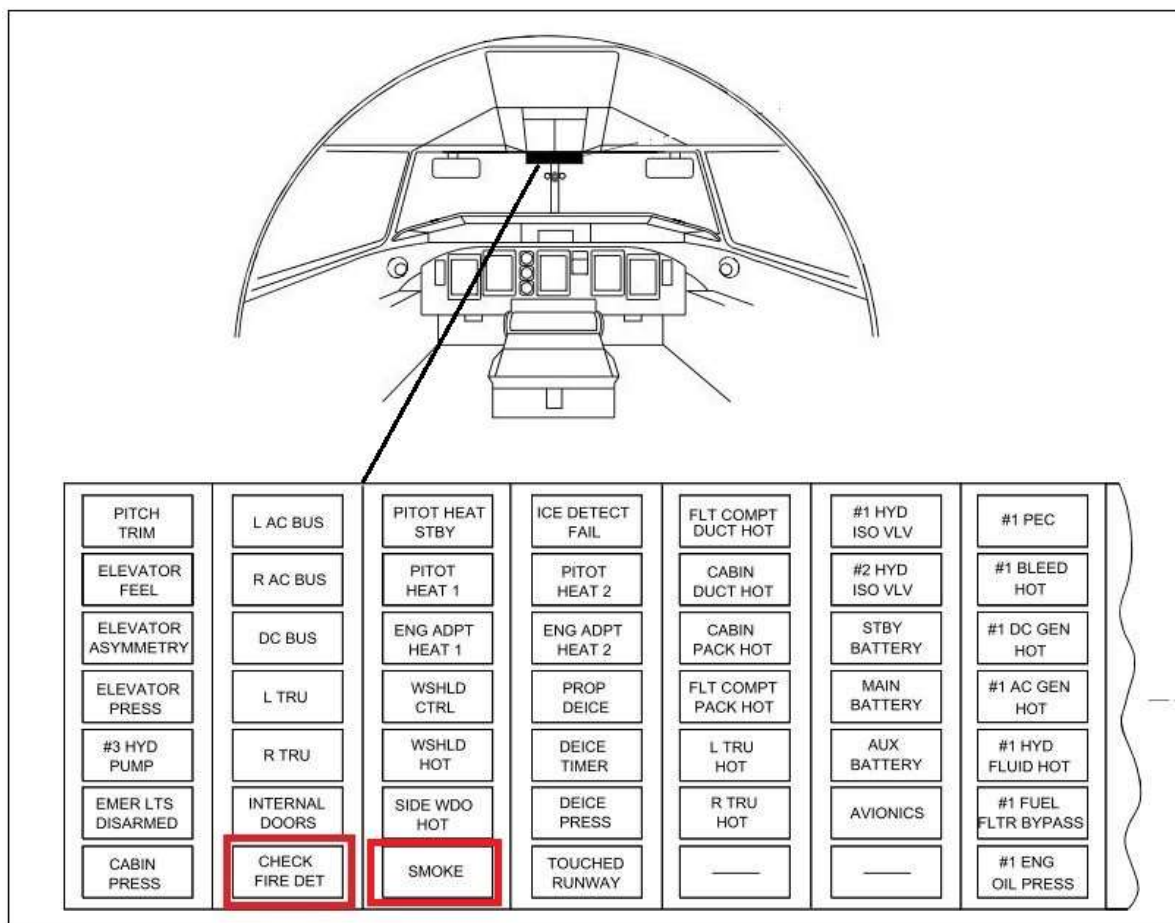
PITCH TRIM
ELEVATOR FEEL
ELEVATOR ASYMMETRY
ELEVATOR PRESS
#3 HYD PUMP
EMER LTS DISARMED
CABIN PRESS

L AC BUS
R AC BUS
DC BUS
L TRU
R TRU
INTERNAL DOORS
CHECK FIRE DET

PITOT HEAT STBY
PITOT HEAT 1
ENG ADPT HEAT 1
WSHLD CTRL
WSHLD HOT
SIDE WDO HOT
SMOKE

ICE DETECT FAIL
PITOT HEAT 2
ENG ADPT HEAT 2
PROP DEICE
DEICE TIMER
DEICE PRESS
TOUCHED RUNWAY

FLT COMPT DUCT HOT
CABIN DUCT HOT
CABIN PACK HOT
FLT COMPT PACK HOT
L TRU HOT
R TRU HOT
——

#1 HYD ISO VLV
#2 HYD ISO VLV
STBY BATTERY
MAIN BATTERY
AUX BATTERY
AVIONICS
——

#1 PEC
#1 BLEED HOT
#1 DC GEN HOT
#1 AC GEN HOT
#1 HYD FLUID HOT
#1 FUEL FLTR BYPASS
#1 ENG OIL PRESS